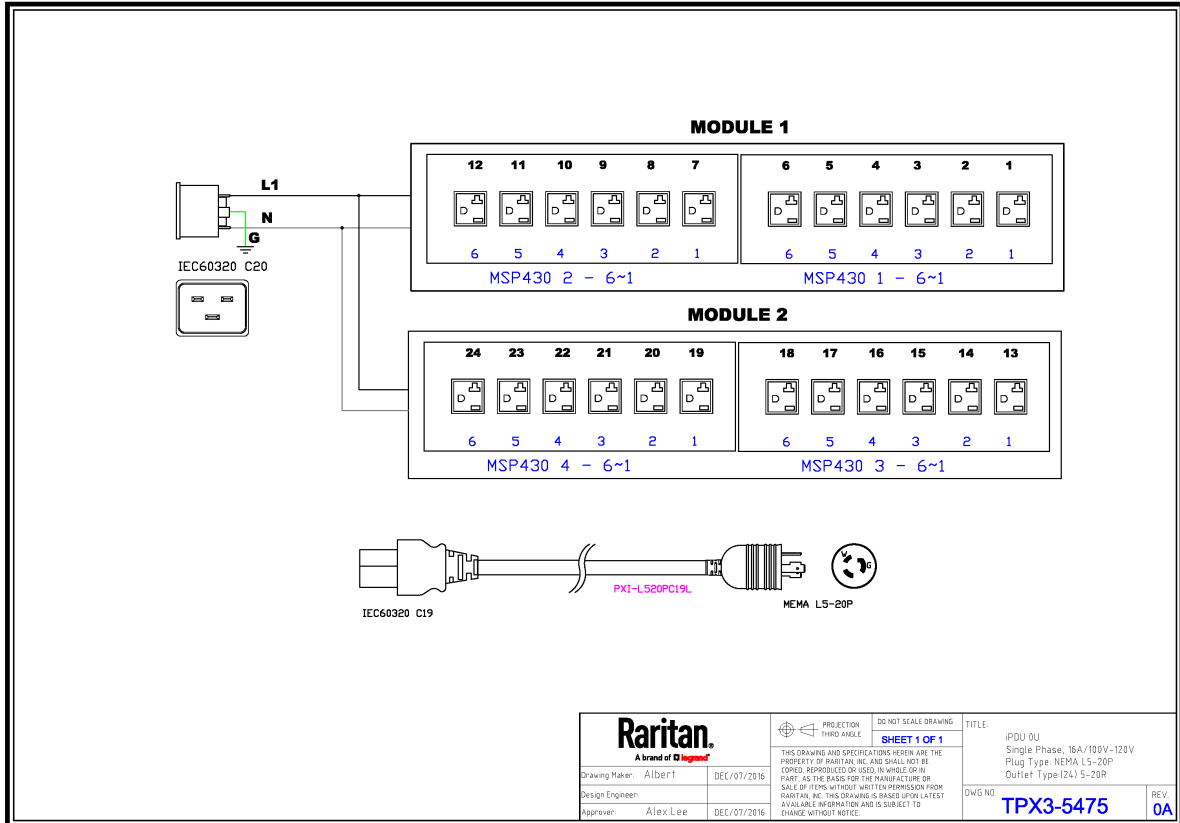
MODULE 1

12 11 10 9 8 7
6 5 4 3 2 1
MSP430 2 - 6~1

6 5 4 3 2 1
6 5 4 3 2 1
MSP430 1 - 6~1

L1
N
G
IEC60320 C20

MODULE 2

24 23 22 21 20 19
6 5 4 3 2 1
MSP430 4 - 6~1

18 17 16 15 14 13
6 5 4 3 2 1
MSP430 3 - 6~1

PXI-L520PC19L
IEC60320 C19
MEMA L5-20P

Raritan.
A brand of legrand

Drawing Maker: Albert DEC/07/2016
Design Engineer:
Approver: Alex.Lee DEC/07/2016

PROJECTION THIRD ANGLE
DO NOT SCALE DRAWING
SHEET 1 OF 1

THIS DRAWING AND SPECIFICATIONS HEREIN ARE THE PROPERTY OF RARITAN, INC. AND SHALL NOT BE COPIED, REPRODUCED OR USED, IN WHOLE OR IN PART, AS THE BASIS FOR THE MANUFACTURE OR SALE OF ITEMS WITHOUT WRITTEN PERMISSION FROM RARITAN, INC. THIS DRAWING IS BASED UPON LATEST AVAILABLE INFORMATION AND IS SUBJECT TO CHANGE WITHOUT NOTICE.

TITLE:
iPDU 0U
Single Phase, 16A/100V~120V
Plug Type: NEMA L5-20P
Outlet Type:(24) 5-20R

DWG NO.
TPX3-5475
REV.
0A